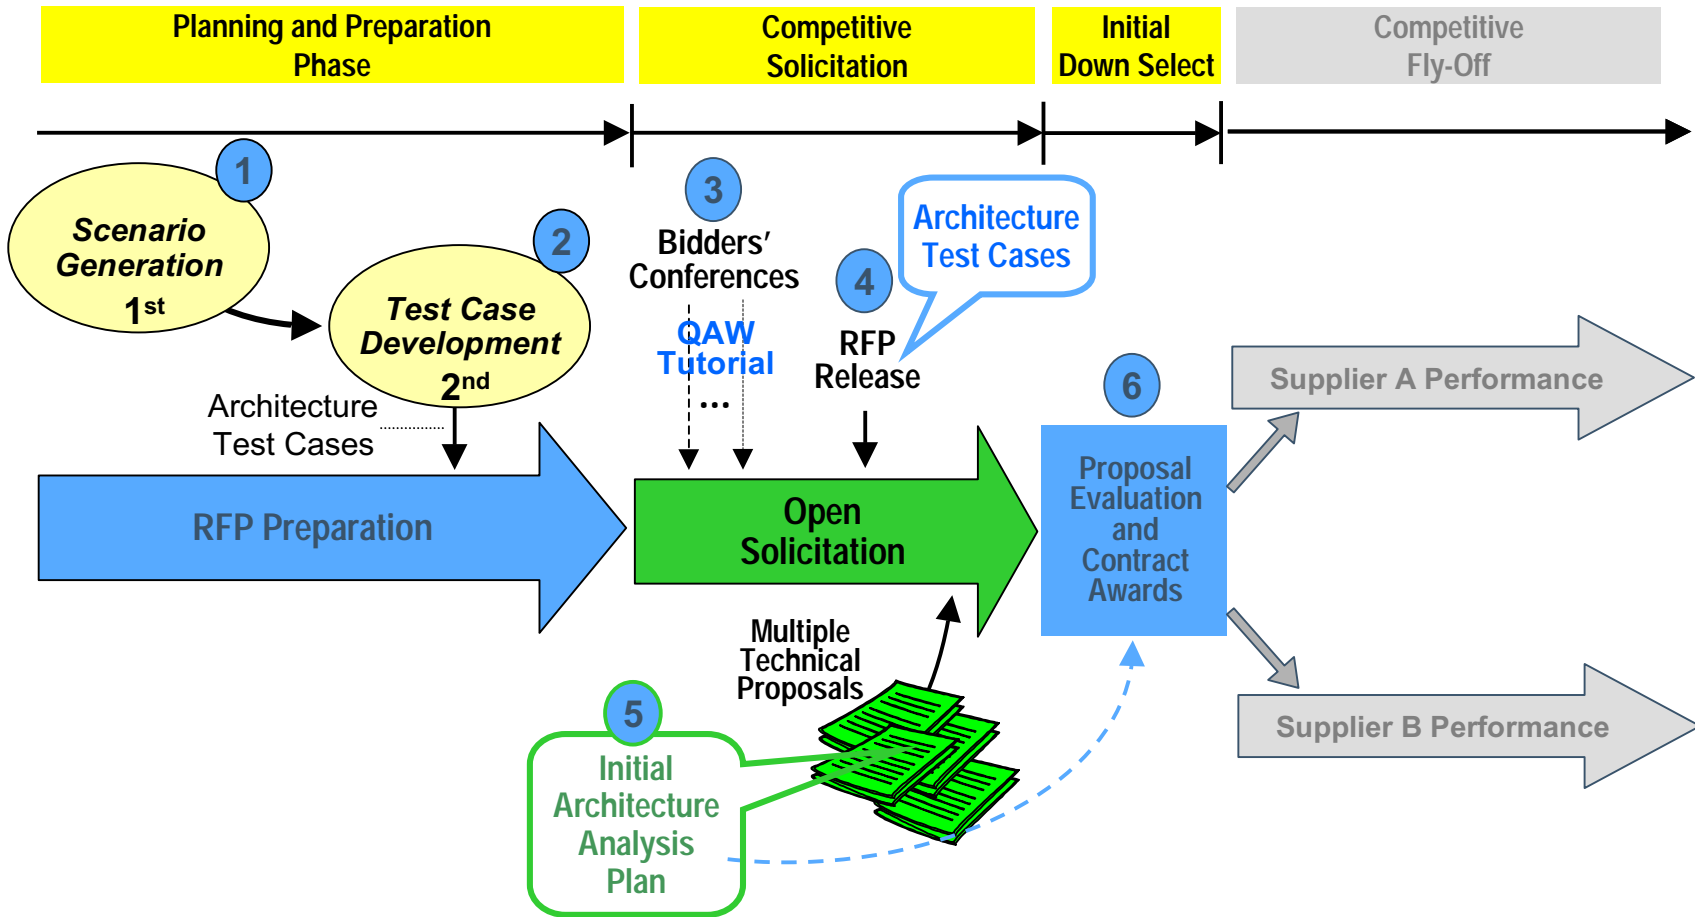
Planning and Preparation Phase

Competitive Solicitation

Initial Down Select

Competitive Fly-Off

1

Scenario Generation

1st

2

Test Case Development

2nd

Architecture Test Cases

RFP Preparation

3

Bidders' Conferences

QAW Tutorial

...

4

RFP Release

Architecture Test Cases

Open Solicitation

Multiple Technical Proposals

5

Initial Architecture Analysis Plan

6

Proposal Evaluation and Contract Awards

Supplier A Performance

Supplier B Performance